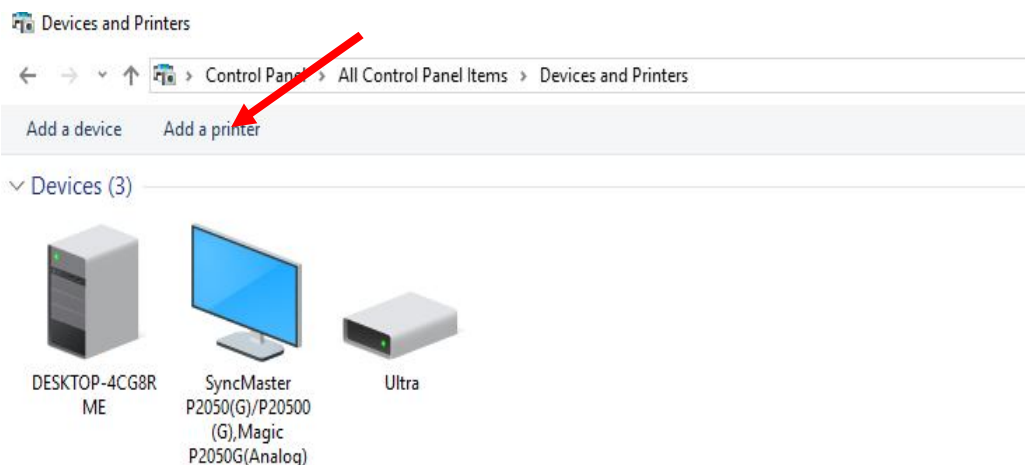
Devices and Printers

Control Panel > All Control Panel Items > Devices and Printers

Add a device    Add a printer

Devices (3)

DESKTOP-4CG8RME

SyncMaster P2050(G)/P20500(G),Magic P2050G(Analog)

Ultra